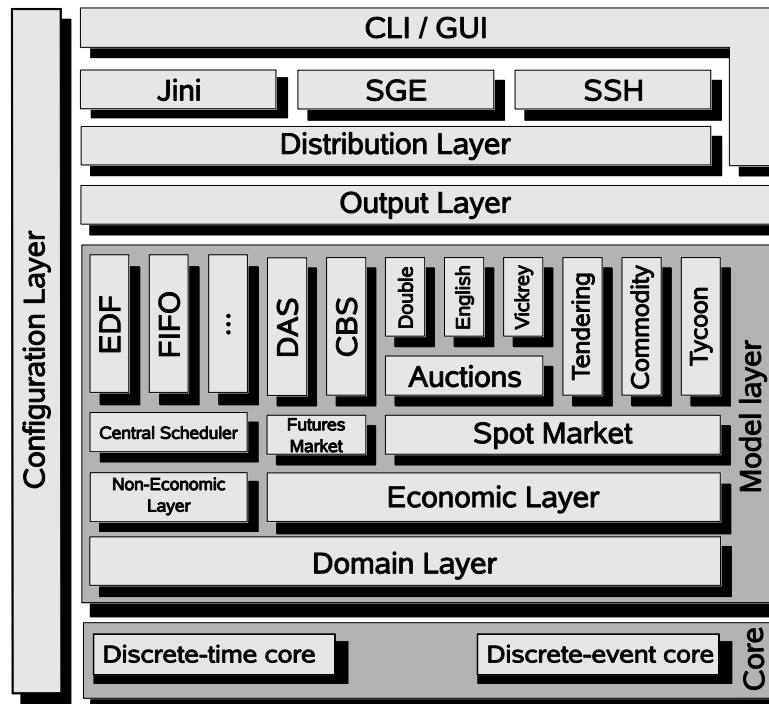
CLI / GUI

Jini

SGE

SSH

Distribution Layer

Output Layer

Configuration Layer

EDF

FIFO

...

DAS

CBS

Double

English

Vickrey

Tendering

Commodity

Tycoon

Auctions

Model layer

Central Scheduler

Futures Market

Spot Market

Non-Economic Layer

Economic Layer

Domain Layer

Discrete-time core

Discrete-event core

Core